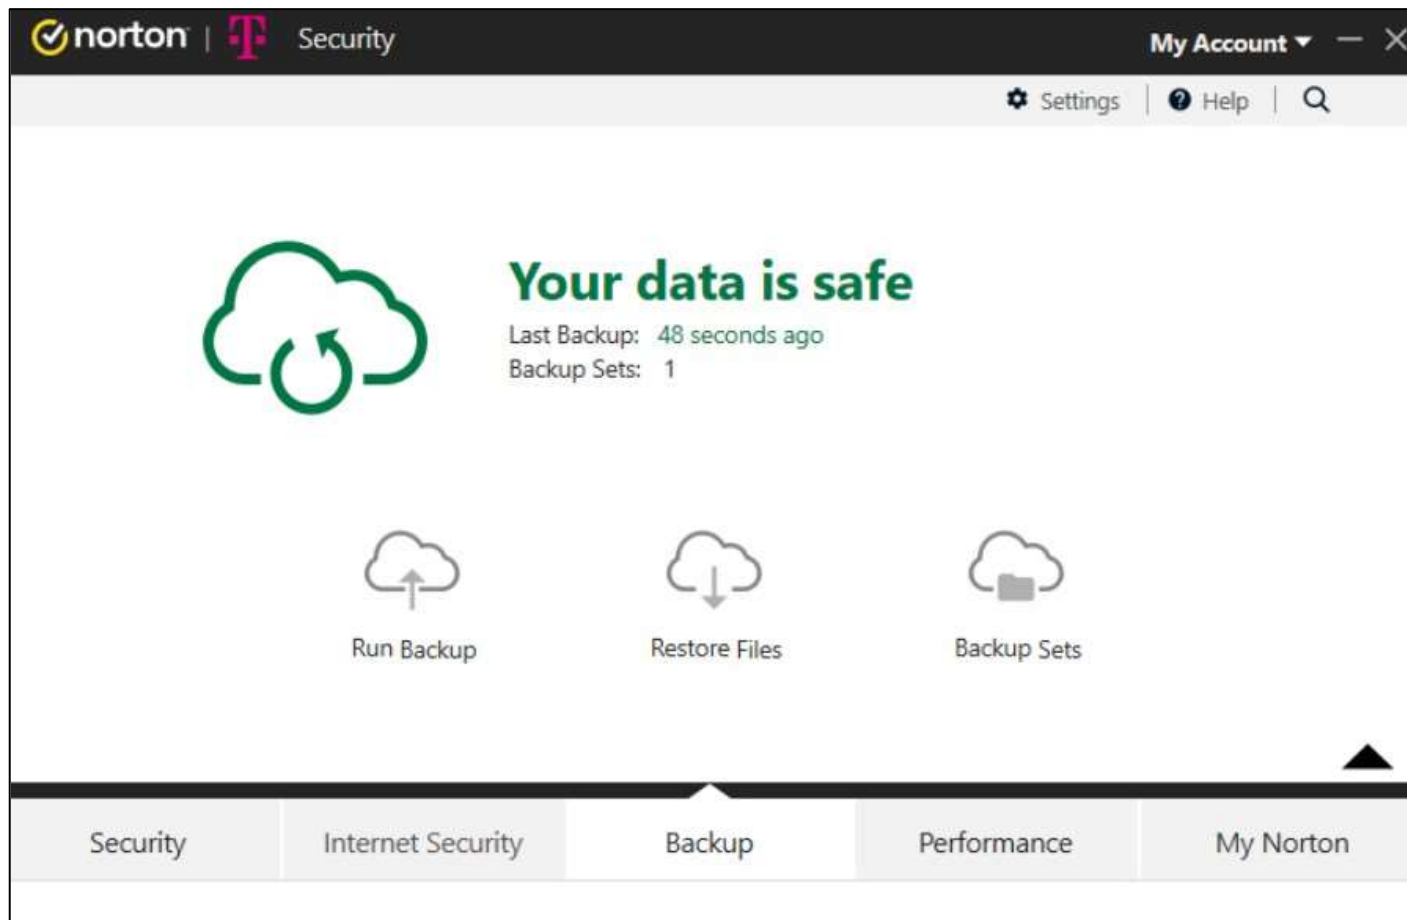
norton | T Security

My Account

Settings | Help

Your data is safe

Last Backup: 48 seconds ago
Backup Sets: 1

Run Backup

Restore Files

Backup Sets

Security

Internet Security

Backup

Performance

My Norton